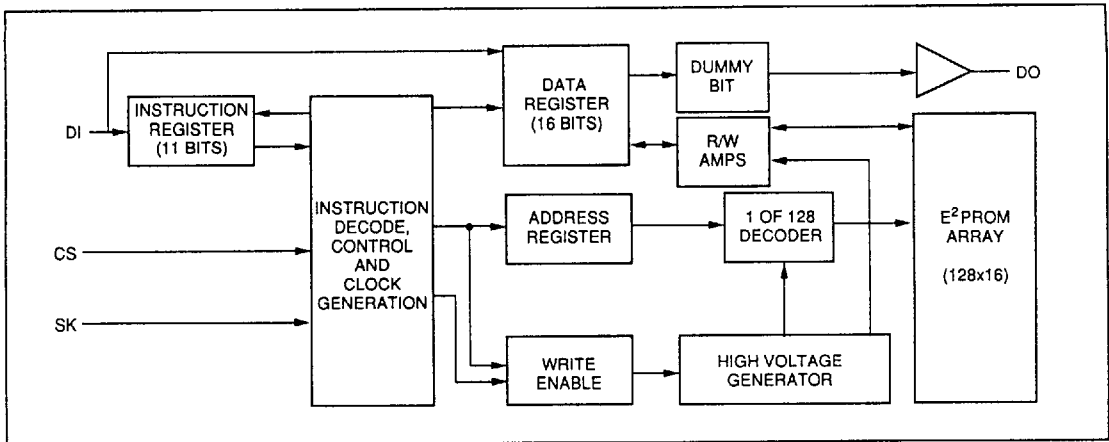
DI

INSTRUCTION REGISTER (11 BITS)

INSTRUCTION DECODE, CONTROL AND CLOCK GENERATION

DATA REGISTER (16 BITS)

DUMMY BIT

DO

R/W AMPS

ADDRESS REGISTER

1 OF 128 DECODER

$E^2$PROM ARRAY

(128x16)

CS

SK

WRITE ENABLE

HIGH VOLTAGE GENERATOR